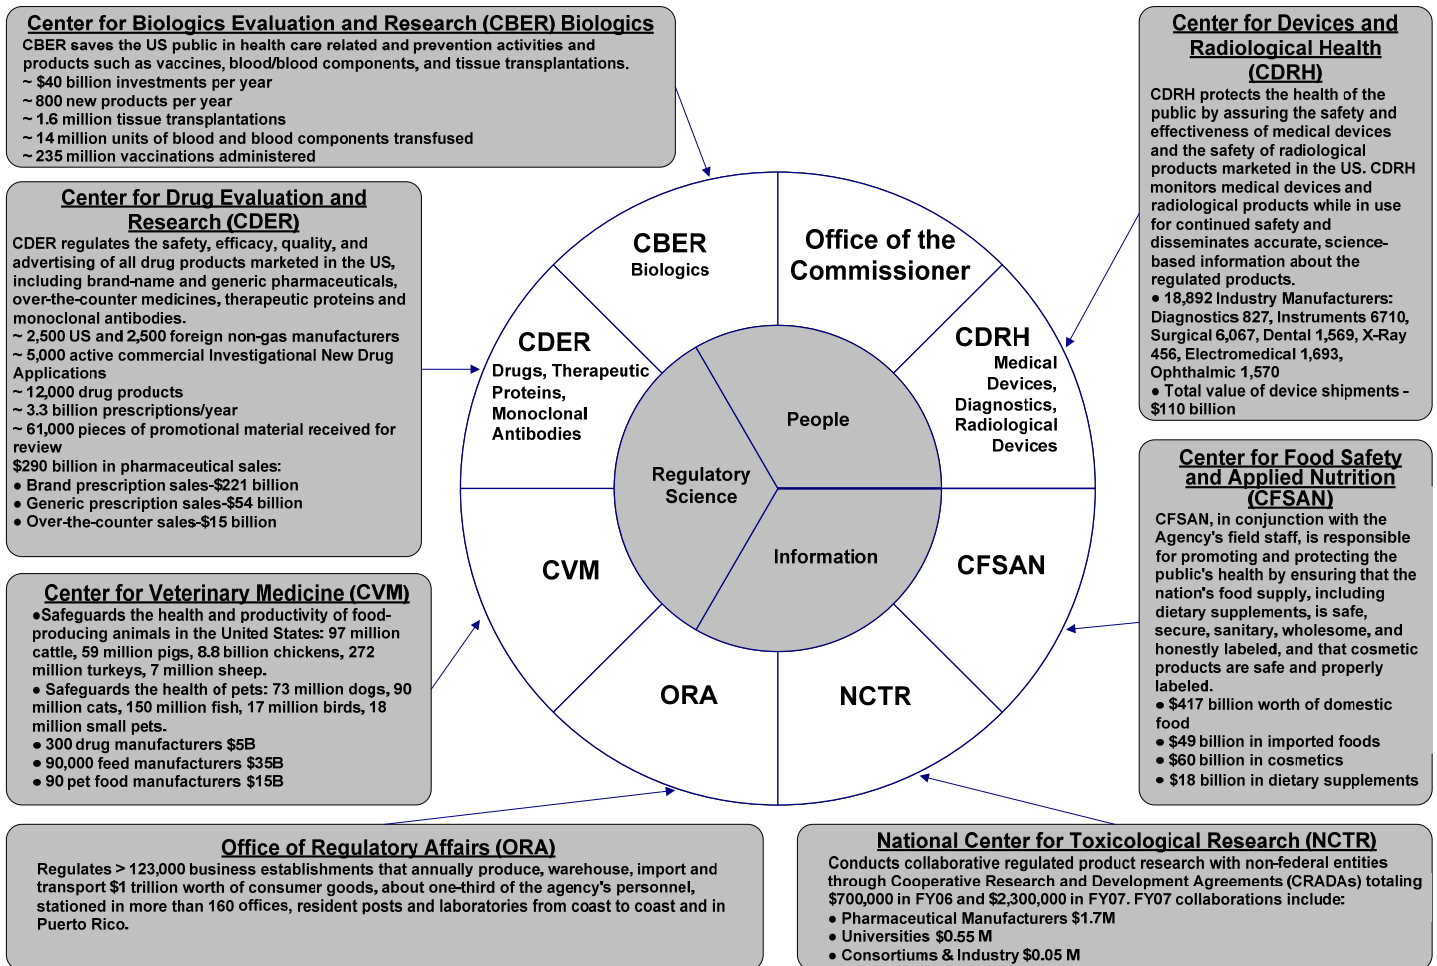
Center for Biologics Evaluation and Research (CBER) Biologics
CBER saves the US public in health care related and prevention activities and products such as vaccines, blood/blood components, and tissue transplantations.
~ $40 billion investments per year
~ 800 new products per year
~ 1.6 million tissue transplantations
~ 14 million units of blood and blood components transfused
~ 235 million vaccinations administered

Center for Devices and Radiological Health (CDRH)
CDRH protects the health of the public by assuring the safety and effectiveness of medical devices and the safety of radiological products marketed in the US. CDRH monitors medical devices and radiological products while in use for continued safety and disseminates accurate, science-based information about the regulated products.
● 18,892 Industry Manufacturers: Diagnostics 827, Instruments 6710, Surgical 6,067, Dental 1,569, X-Ray 456, Electromedical 1,693, Ophthalmic 1,570
● Total value of device shipments - $110 billion

Center for Drug Evaluation and Research (CDER)
CDER regulates the safety, efficacy, quality, and advertising of all drug products marketed in the US, including brand-name and generic pharmaceuticals, over-the-counter medicines, therapeutic proteins and monoclonal antibodies.
~ 2,500 US and 2,500 foreign non-gas manufacturers
~ 5,000 active commercial Investigational New Drug Applications
~ 12,000 drug products
~ 3.3 billion prescriptions/year
~ 61,000 pieces of promotional material received for review
$290 billion in pharmaceutical sales:
● Brand prescription sales-$221 billion
● Generic prescription sales-$54 billion
● Over-the-counter sales-$15 billion

CBER
Biologics

Office of the Commissioner

CDER
Drugs, Therapeutic Proteins, Monoclonal Antibodies

CDRH
Medical Devices, Diagnostics, Radiological Devices

People

Regulatory Science

Information

CVM

CFSAN

ORA

NCTR

Center for Food Safety and Applied Nutrition (CFSAN)
CFSAN, in conjunction with the Agency's field staff, is responsible for promoting and protecting the public's health by ensuring that the nation's food supply, including dietary supplements, is safe, secure, sanitary, wholesome, and honestly labeled, and that cosmetic products are safe and properly labeled.
● $417 billion worth of domestic food
● $49 billion in imported foods
● $60 billion in cosmetics
● $18 billion in dietary supplements

Center for Veterinary Medicine (CVM)
●Safeguards the health and productivity of food-producing animals in the United States: 97 million cattle, 59 million pigs, 8.8 billion chickens, 272 million turkeys, 7 million sheep.
● Safeguards the health of pets: 73 million dogs, 90 million cats, 150 million fish, 17 million birds, 18 million small pets.
● 300 drug manufacturers $5B
● 90,000 feed manufacturers $35B
● 90 pet food manufacturers $15B

Office of Regulatory Affairs (ORA)
Regulates > 123,000 business establishments that annually produce, warehouse, import and transport $1 trillion worth of consumer goods, about one-third of the agency's personnel, stationed in more than 160 offices, resident posts and laboratories from coast to coast and in Puerto Rico.

National Center for Toxicological Research (NCTR)
Conducts collaborative regulated product research with non-federal entities through Cooperative Research and Development Agreements (CRADAs) totaling $700,000 in FY06 and $2,300,000 in FY07. FY07 collaborations include:
● Pharmaceutical Manufacturers $1.7M
● Universities $0.55 M
● Consortiums & Industry $0.05 M